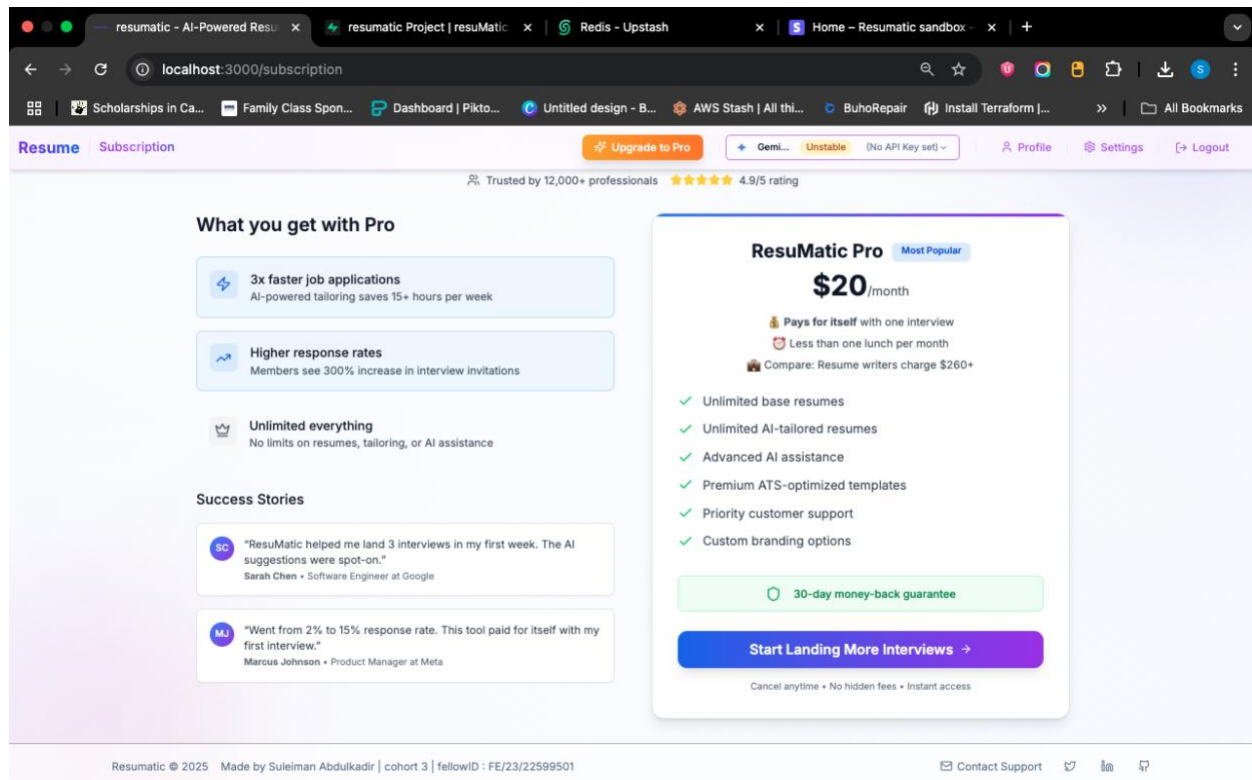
resumatic - AI-Powered Resu ×
resumatic Project | resuMatic ×
Redis - Upstash ×
Home – Resumatic sandbox – ×
+

localhost:3000/subscription

Scholarships in Ca... Family Class Spon... Dashboard | Pikto... Untitled design - B... AWS Stash | All thi... BuhoRepair Install Terraform |... » All Bookmarks

Resume Subscription
Upgrade to Pro
Gemi... Unstable (No API Key set)
Profile Settings Logout

Trusted by 12,000+ professionals ★★★★★ 4.9/5 rating

What you get with Pro

3x faster job applications
AI-powered tailoring saves 15+ hours per week

Higher response rates
Members see 300% increase in interview invitations

Unlimited everything
No limits on resumes, tailoring, or AI assistance

Success Stories

SC "ResuMatic helped me land 3 interviews in my first week. The AI suggestions were spot-on."
Sarah Chen • Software Engineer at Google

MJ "Went from 2% to 15% response rate. This tool paid for itself with my first interview."
Marcus Johnson • Product Manager at Meta

ResuMatic Pro Most Popular
$20/month
Pays for itself with one interview
Less than one lunch per month
Compare: Resume writers charge $260+

Unlimited base resumes
Unlimited AI-tailored resumes
Advanced AI assistance
Premium ATS-optimized templates
Priority customer support
Custom branding options

30-day money-back guarantee

Start Landing More Interviews →

Cancel anytime • No hidden fees • Instant access

Resumatic © 2025 Made by Suleiman Abdulkadir | cohort 3 | fellowID : FE/23/22599501
Contact Support